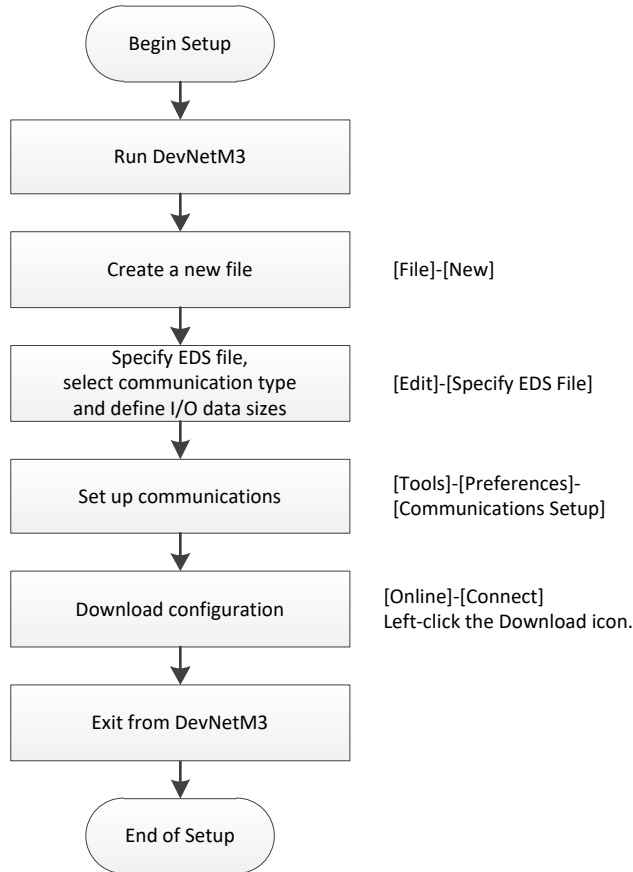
Begin Setup

Run DevNetM3

Create a new file

[File]-[New]

Specify EDS file, select communication type and define I/O data sizes

[Edit]-[Specify EDS File]

Set up communications

[Tools]-[Preferences]-[Communications Setup]

Download configuration

[Online]-[Connect]
Left-click the Download icon.

Exit from DevNetM3

End of Setup